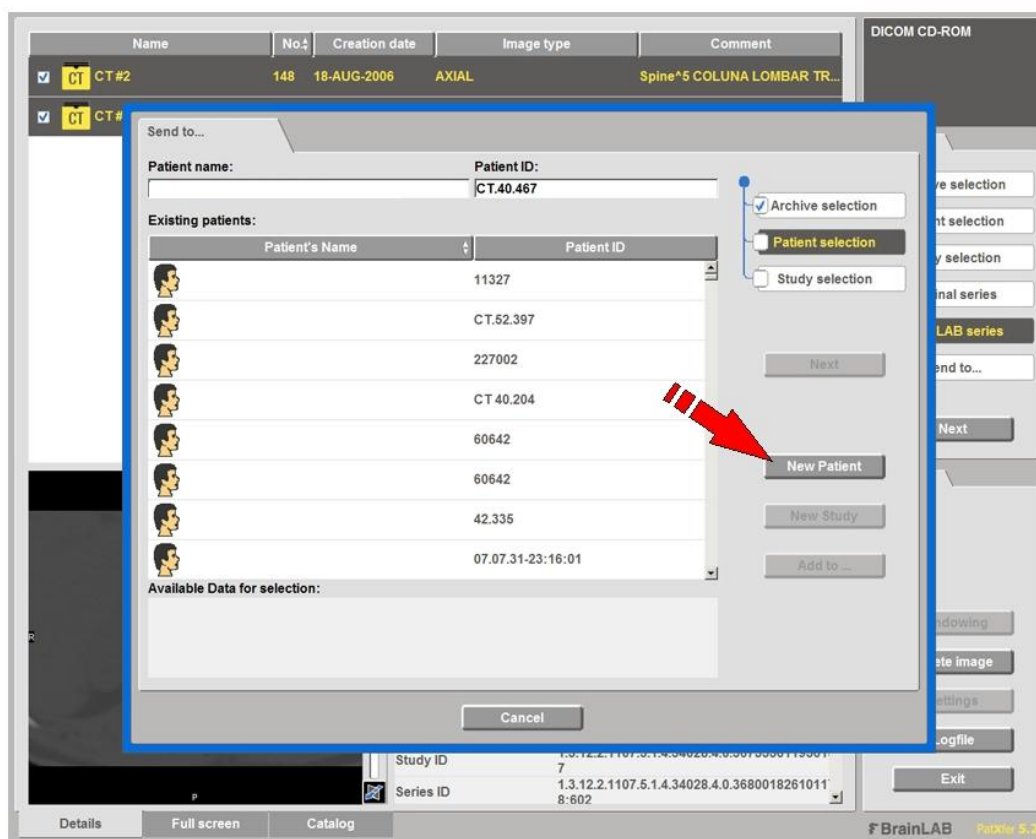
| Name | No. | Creation date | Image type | Comment |
|---|---|---|---|---|
| CT CT #2 | 148 | 18-AUG-2006 | AXIAL | Spine^5 COLUNA LOMBAR TR... |
| CT CT # | | | | |

DICOM CD-ROM

Send to...

Patient name:

Patient ID:
CT.40.467

Existing patients:

| Patient's Name | Patient ID |
|---|---|
| | 11327 |
| | CT.52.397 |
| | 227002 |
| | CT 40.204 |
| | 60642 |
| | 60642 |
| | 42.335 |
| | 07.07.31-23:16:01 |

Available Data for selection:

Archive selection
Patient selection
Study selection

Next

New Patient

New Study

Add to ...

Cancel

e selection
nt selection
y selection
inal series
LAB series
end to...
Next
ndowing
ete image
ettings
Logfile
Exit

Study ID 1.3.12.2.1107.5.1.4.34028.4.0.3673530113301 7
Series ID 1.3.12.2.1107.5.1.4.34028.4.0.36800182610117 8:602

R
P

Details
Full screen
Catalog

BrainLAB